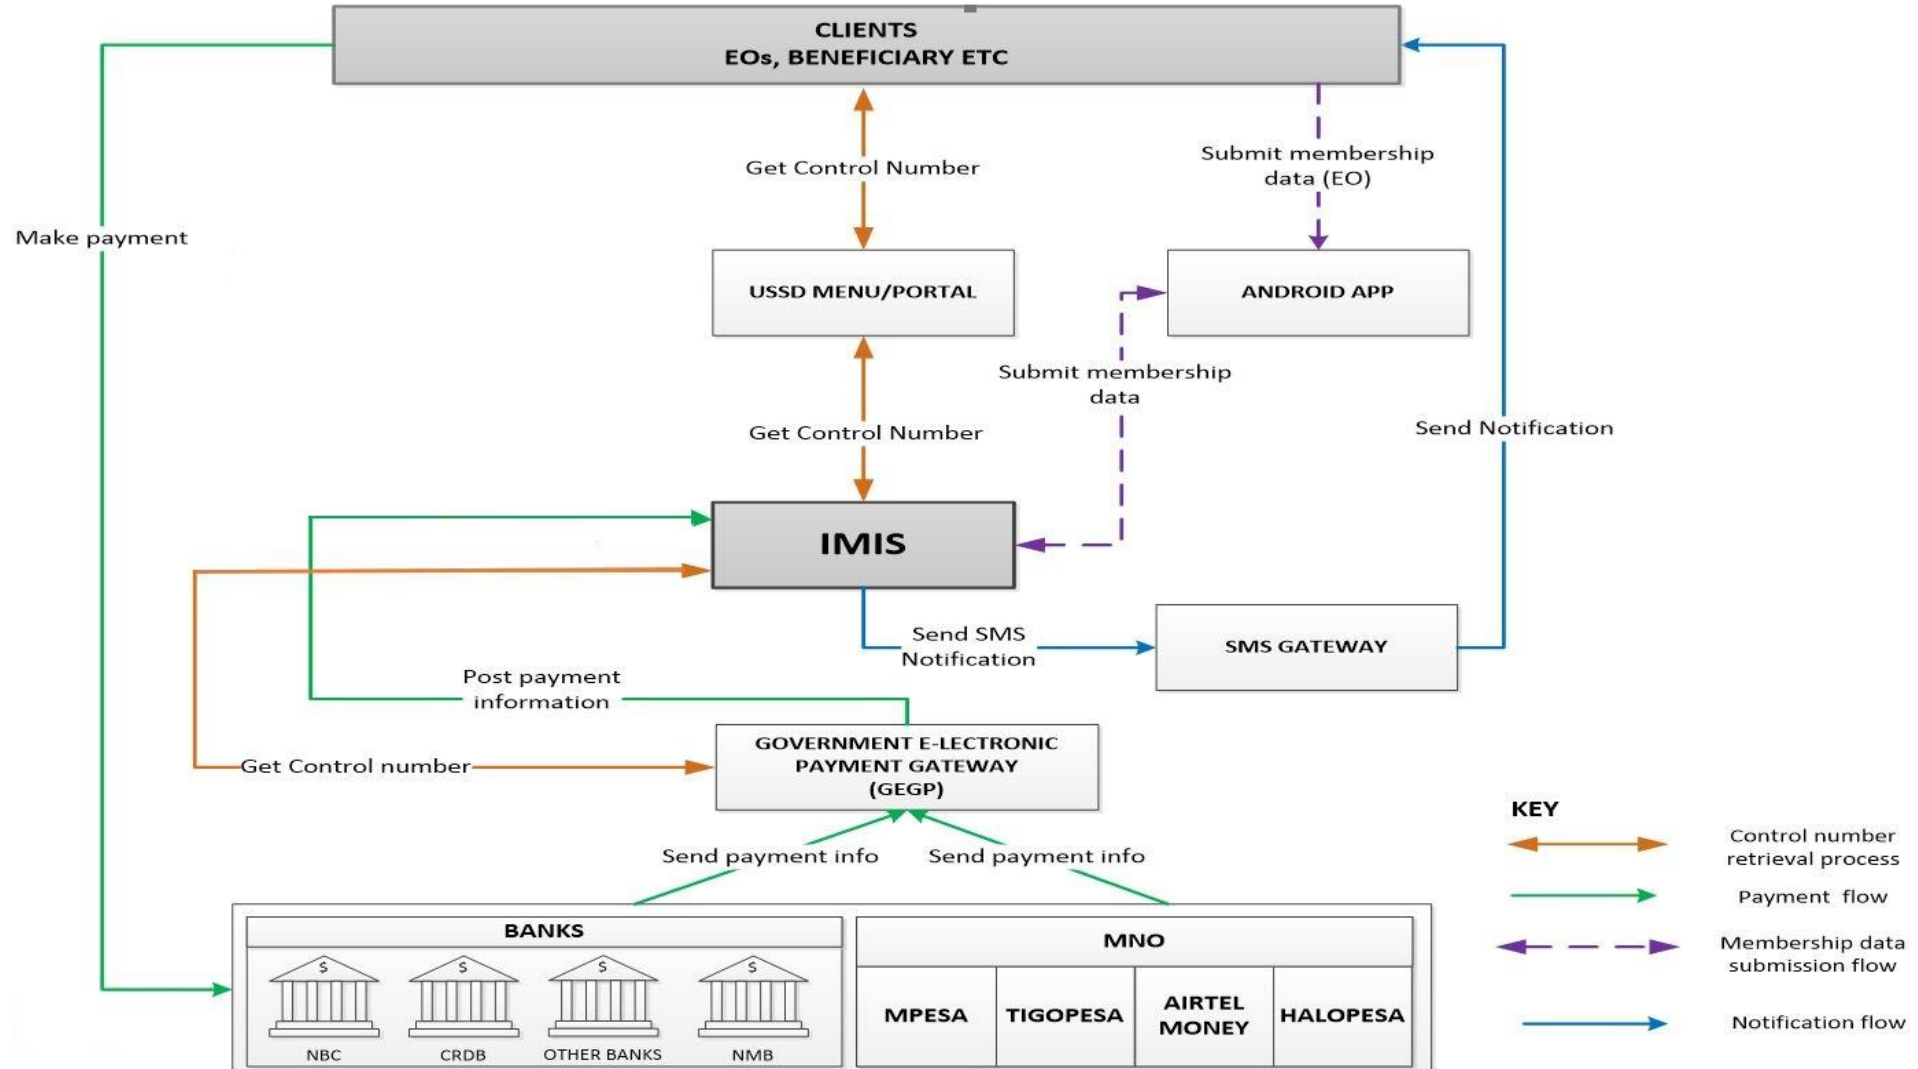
CLIENTS
EOs, BENEFICIARY ETC

Make payment

Get Control Number

Submit membership data (EO)

USSD MENU/PORTAL

ANDROID APP

Submit membership data

Get Control Number

Send Notification

IMIS

Send SMS Notification

SMS GATEWAY

Post payment information

GOVERNMENT E-LECTRONIC PAYMENT GATEWAY (GEGP)

Get Control number

Send payment info

Send payment info

BANKS

$ $ $ $

NBC CRDB OTHER BANKS NMB

MNO

| MPESA | TIGOPESA | AIRTEL MONEY | HALOPESA |
|---|---|---|---|

KEY

Control number retrieval process

Payment flow

Membership data submission flow

Notification flow